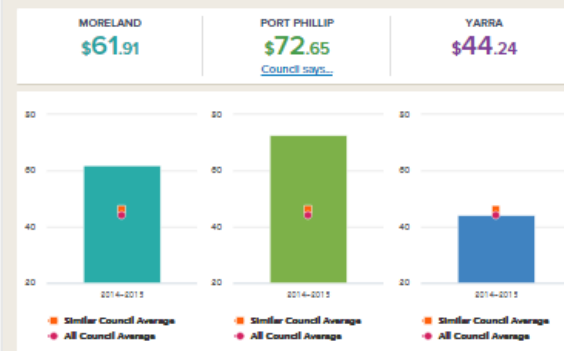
MORELAND
$61.91

PORT PHILLIP
$72.65
Council says...

YARRA
$44.24

80
60
40
20
2014–2015
Similar Council Average
All Council Average

80
60
40
20
2014–2015
Similar Council Average
All Council Average

80
60
40
20
2014–2015
Similar Council Average
All Council Average